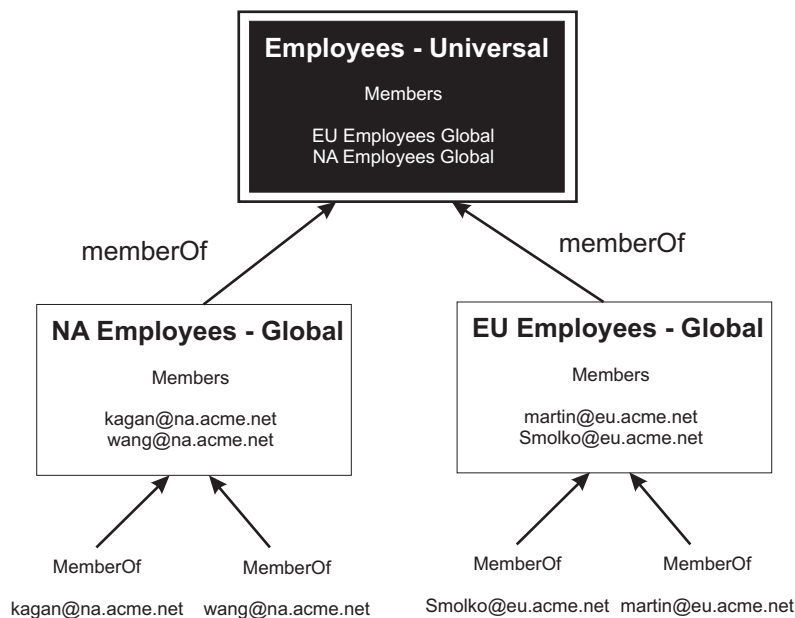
Employees - Universal

Members

EU Employees Global
NA Employees Global

memberOf

memberOf

NA Employees - Global

Members

kagan@na.acme.net
wang@na.acme.net

EU Employees - Global

Members

martin@eu.acme.net
Smolko@eu.acme.net

MemberOf

MemberOf

MemberOf

MemberOf

kagan@na.acme.net

wang@na.acme.net

Smolko@eu.acme.net

martin@eu.acme.net